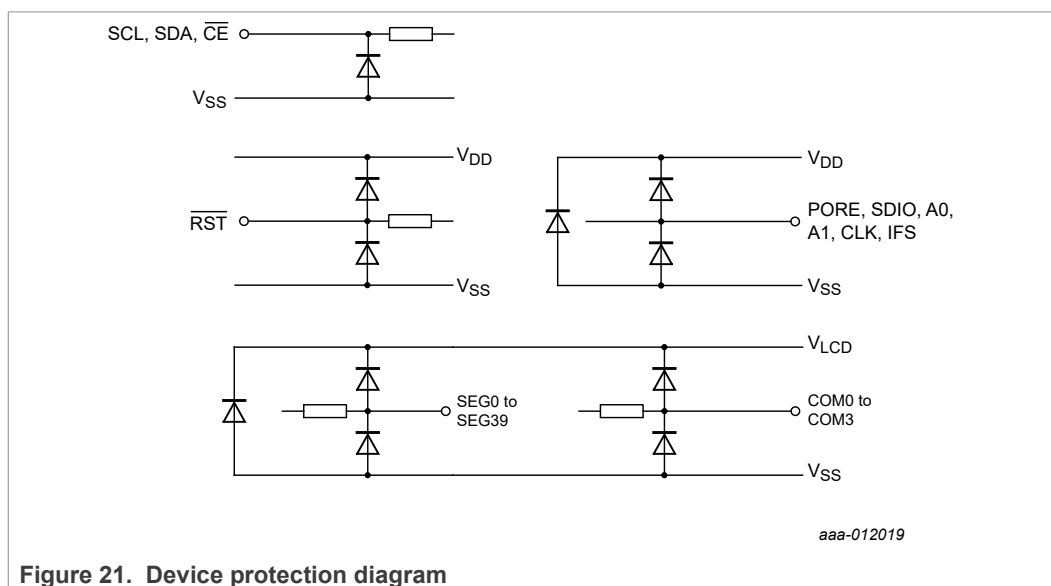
SCL, SDA, $\overline{CE}$

$V_{SS}$

$V_{DD}$

$\overline{RST}$

$V_{SS}$

$V_{DD}$

PORE, SDIO, A0, A1, CLK, IFS

$V_{SS}$

$V_{LCD}$

SEG0 to SEG39

COM0 to COM3

$V_{SS}$

aaa-012019

**Figure 21. Device protection diagram**